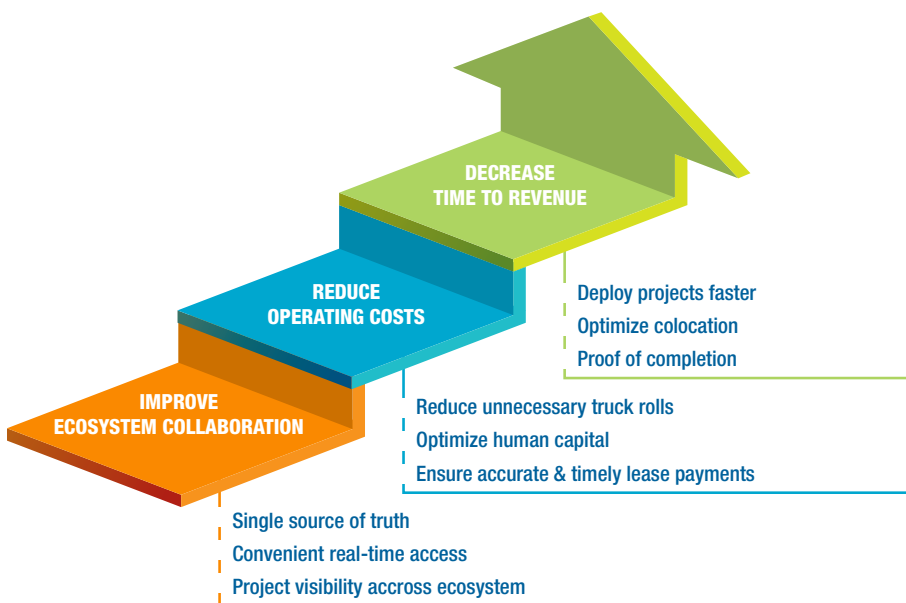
DECREASE
TIME TO REVENUE

Deploy projects faster
Optimize colocation
Proof of completion

REDUCE
OPERATING COSTS

Reduce unnecessary truck rolls
Optimize human capital
Ensure accurate & timely lease payments

IMPROVE
ECOSYSTEM COLLABORATION

Single source of truth
Convenient real-time access
Project visibility accross ecosystem